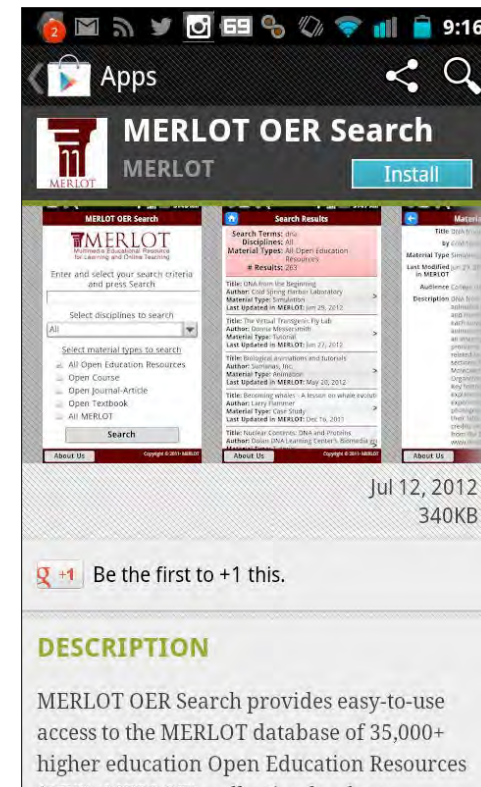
2 9:16

Apps

MERLOT OER Search

MERLOT

Install

MERLOT OER Search

MERLOT
Multimedia Educational Resource for Learning and Online Teaching

Enter and select your search criteria and press Search

Select disciplines to search

All

Select material types to search

All Open Education Resources

Open Course

Open Journal-Article

Open Textbook

All MERLOT

Search

About Us

Copyright © 2011- MERLOT

Search Results

Search Terms: dna
Disciplines: All
Material Types: All Open Education Resources
# Results: 263

Title: DNA from the Beginning
Author: Cold Spring Harbor Laboratory
Material Type: Simulation
Last Updated in MERLOT: Jun 29, 2012

Title: The Virtual Transgenic Fly Lab
Author: Donna Messersmith
Material Type: Tutorial
Last Updated in MERLOT: Jun 27, 2012

Title: Biological animations and tutorials
Author: Sumanas, Inc.
Material Type: Animation
Last Updated in MERLOT: May 20, 2012

Title: Becoming whales - A lesson on whale evolut
Author: Larry Flammer
Material Type: Case Study
Last Updated in MERLOT: Dec 16, 2011

Title: Nuclear Controls: DNA and Proteins
Author: Dolan DNA Learning Center's Biomedia

About Us

Copyright © 2011- MERLOT

Materi

Title
by
Material Type
Last Modified in MERLOT
Audience
Description

About Us

Jul 12, 2012
340KB

+1 Be the first to +1 this.

DESCRIPTION

MERLOT OER Search provides easy-to-use access to the MERLOT database of 35,000+ higher education Open Education Resources